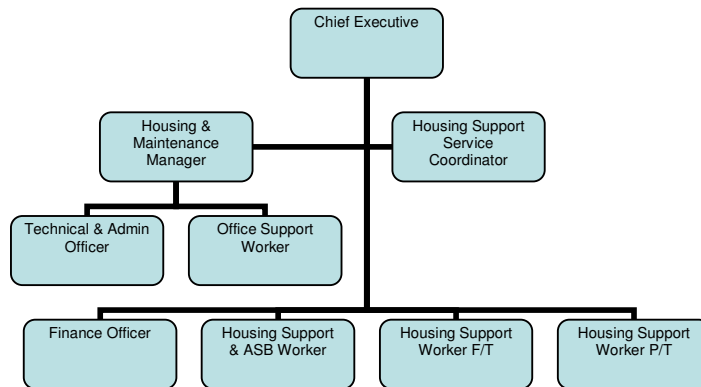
Chief Executive

Housing & Maintenance Manager

Housing Support Service Coordinator

Technical & Admin Officer

Office Support Worker

Finance Officer

Housing Support & ASB Worker

Housing Support Worker F/T

Housing Support Worker P/T